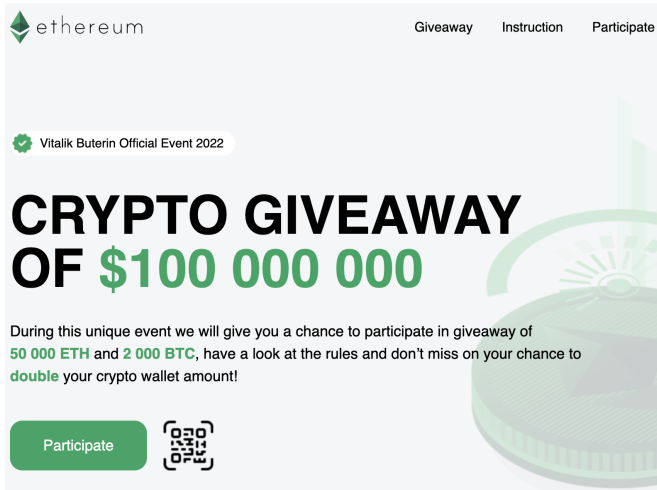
ethereum

Giveaway Instruction Participate

Vitalik Buterin Official Event 2022

CRYPTO GIVEAWAY OF $100 000 000

During this unique event we will give you a chance to participate in giveaway of 50 000 ETH and 2 000 BTC, have a look at the rules and don't miss on your chance to double your crypto wallet amount!

Participate